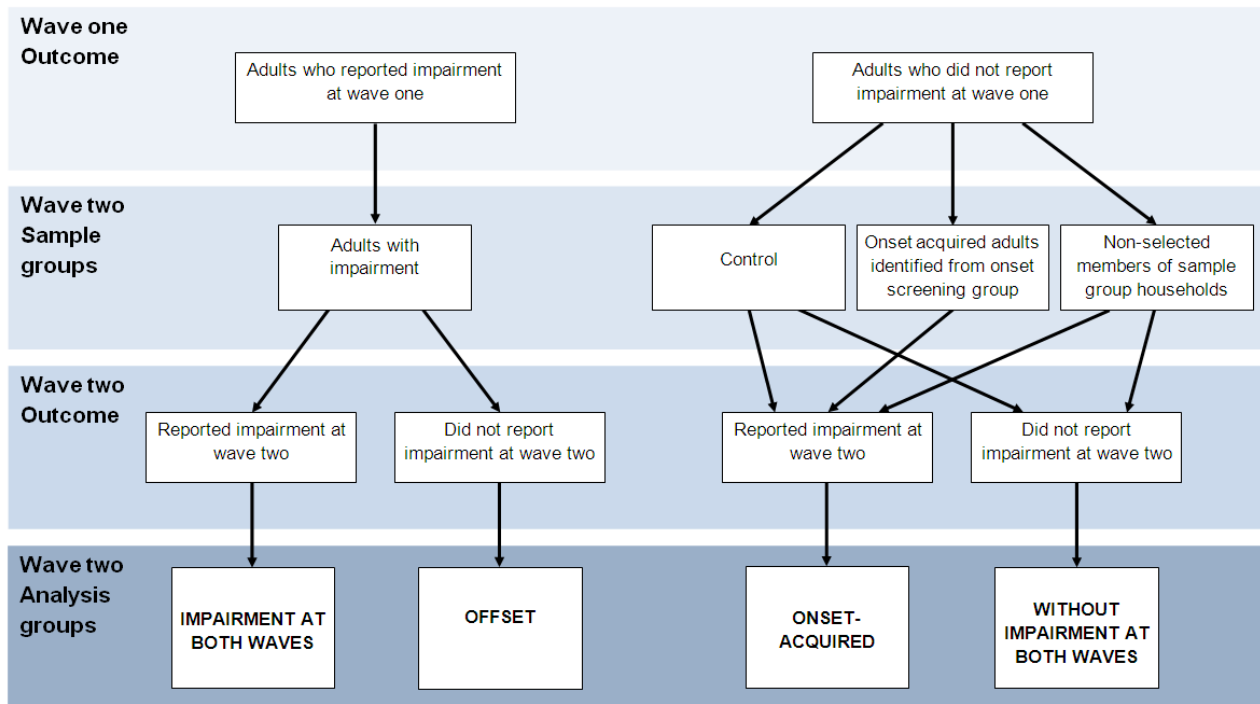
Wave one Outcome

Adults who reported impairment at wave one

Adults who did not report impairment at wave one

Wave two Sample groups

Adults with impairment

Control

Onset acquired adults identified from onset screening group

Non-selected members of sample group households

Wave two Outcome

Reported impairment at wave two

Did not report impairment at wave two

Reported impairment at wave two

Did not report impairment at wave two

Wave two Analysis groups

IMPAIRMENT AT BOTH WAVES

OFFSET

ONSET-ACQUIRED

WITHOUT IMPAIRMENT AT BOTH WAVES